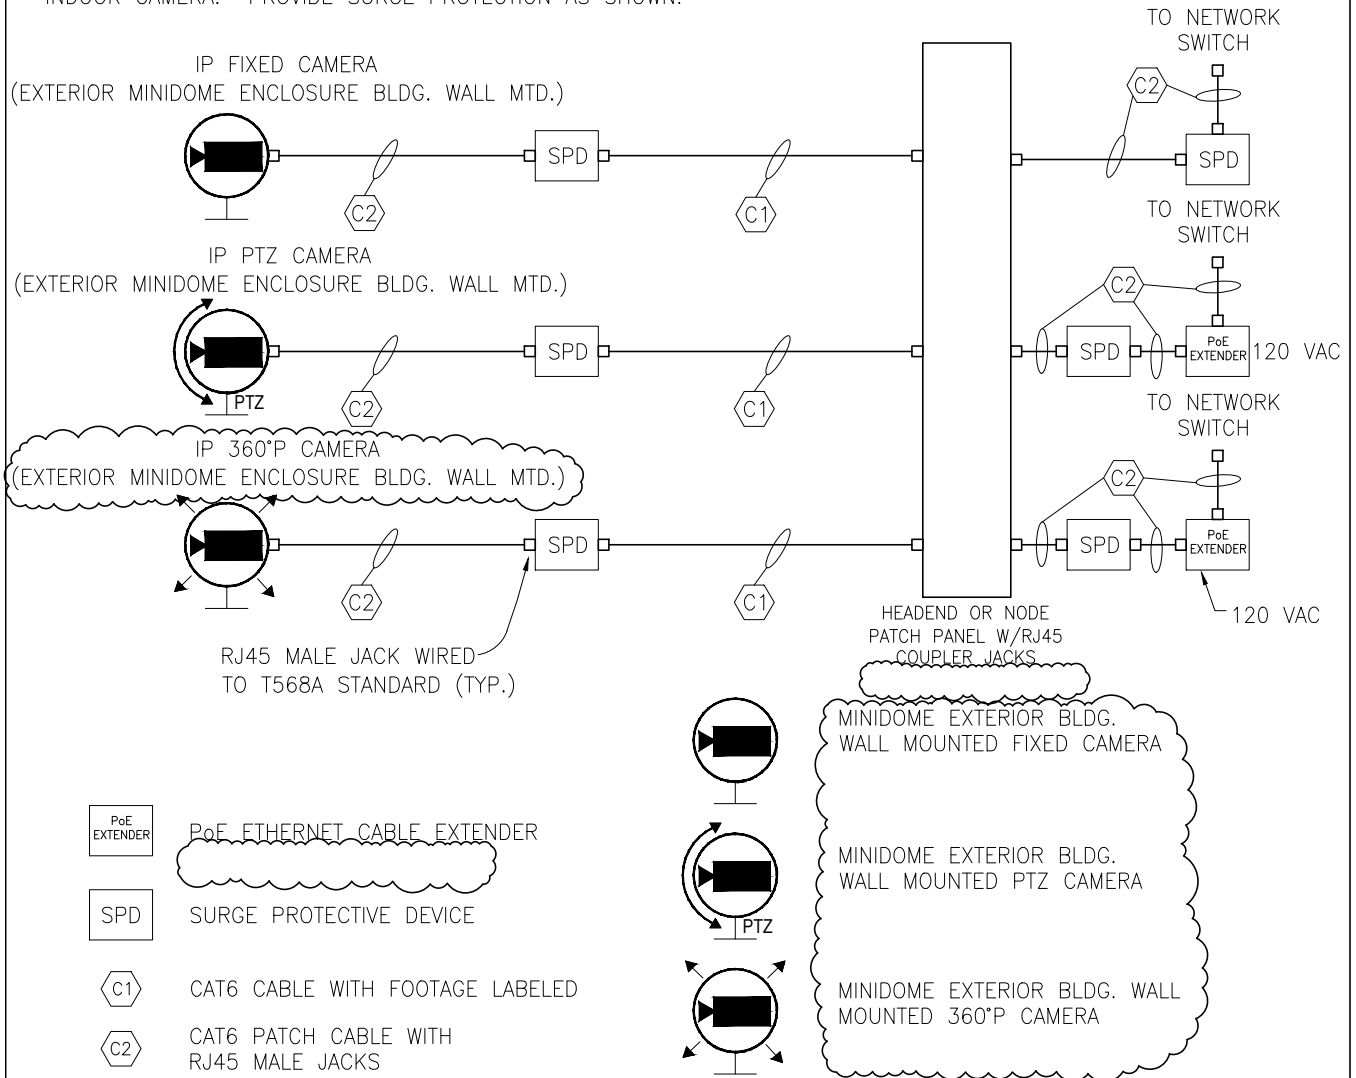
INDOOR CAMERA. PROVIDE SURGE PROTECTION AS SHOWN.

IP FIXED CAMERA
(EXTERIOR MINIDOME ENCLOSURE BLDG. WALL MTD.)

C2

SPD

C1

TO NETWORK SWITCH

C2

SPD

IP PTZ CAMERA
(EXTERIOR MINIDOME ENCLOSURE BLDG. WALL MTD.)

PTZ

C2

SPD

C1

TO NETWORK SWITCH

C2

SPD

PoE EXTENDER

120 VAC

IP 360°P CAMERA
(EXTERIOR MINIDOME ENCLOSURE BLDG. WALL MTD.)

C2

SPD

C1

TO NETWORK SWITCH

C2

SPD

PoE EXTENDER

120 VAC

RJ45 MALE JACK WIRED TO T568A STANDARD (TYP.)

HEADEND OR NODE PATCH PANEL W/RJ45 COUPLER JACKS

MINIDOME EXTERIOR BLDG. WALL MOUNTED FIXED CAMERA

PoE EXTENDER

PoE ETHERNET CABLE EXTENDER

MINIDOME EXTERIOR BLDG. WALL MOUNTED PTZ CAMERA

PTZ

SPD

SURGE PROTECTIVE DEVICE

C1

CAT6 CABLE WITH FOOTAGE LABELED

MINIDOME EXTERIOR BLDG. WALL MOUNTED 360°P CAMERA

C2

CAT6 PATCH CABLE WITH RJ45 MALE JACKS